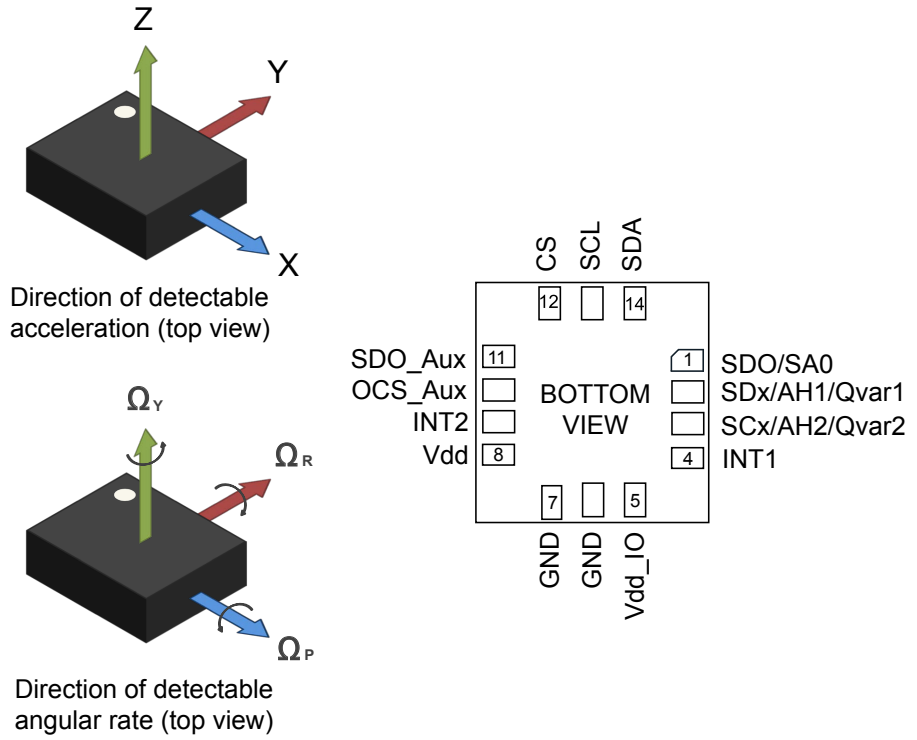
Z
Y
X
Direction of detectable acceleration (top view)

$\Omega_Y$
$\Omega_R$
$\Omega_P$
Direction of detectable angular rate (top view)

CS
SCL
SDA
12
14
SDO_Aux
11
OCS_Aux
INT2
Vdd
8
BOTTOM
VIEW
1
SDO/SA0
SDx/AH1/Qvar1
SCx/AH2/Qvar2
4
INT1
7
5
GND
GND
Vdd_IO